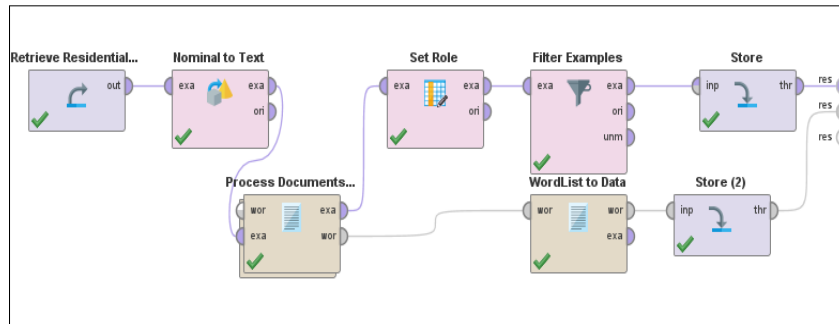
Retrieve Residential...
out

Nominal to Text
exa
exa
ori

Set Role
exa
exa
ori

Filter Examples
exa
exa
ori
unm

Store
inp
thr

res
res
res

Process Documents...
wor
exa
exa
wor

WordList to Data
wor
wor
exa

Store (2)
inp
thr